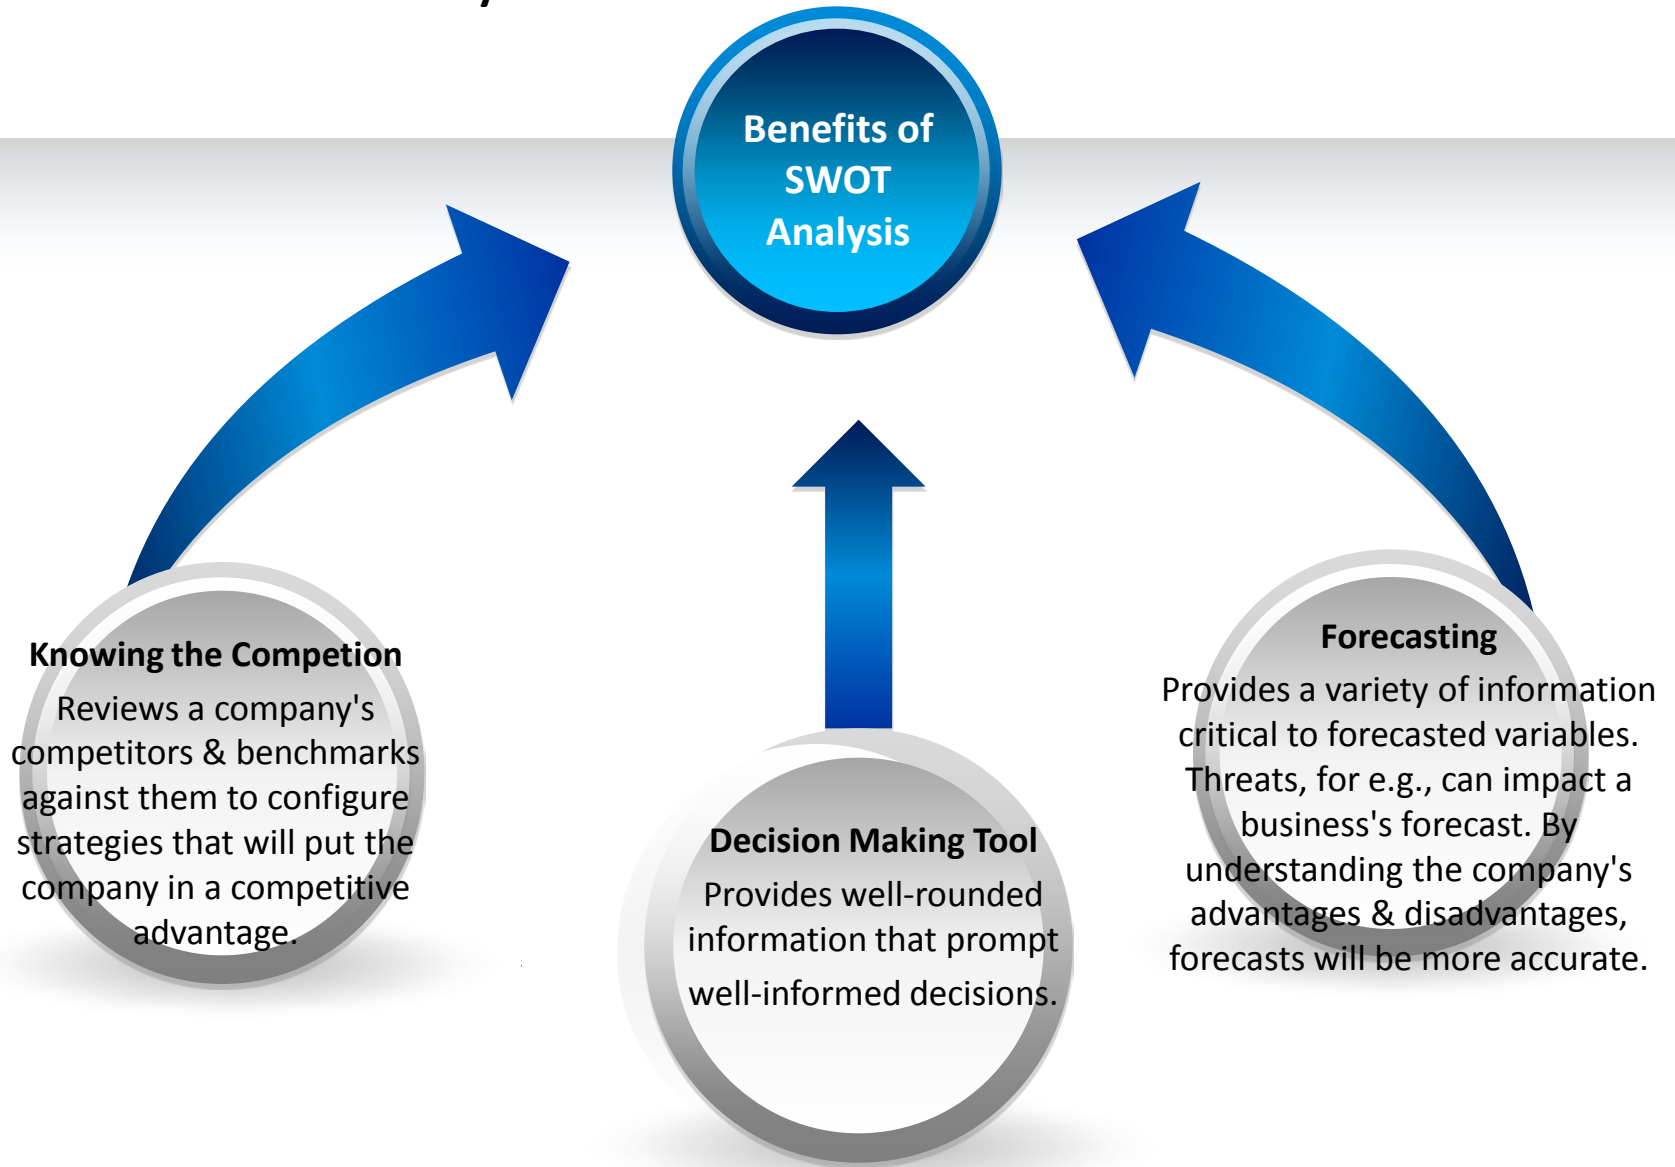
Benefits of SWOT Analysis

Knowing the Competion
Reviews a company's competitors & benchmarks against them to configure strategies that will put the company in a competitive advantage.

Decision Making Tool
Provides well-rounded information that prompt well-informed decisions.

Forecasting
Provides a variety of information critical to forecasted variables. Threats, for e.g., can impact a business's forecast. By understanding the company's advantages & disadvantages, forecasts will be more accurate.